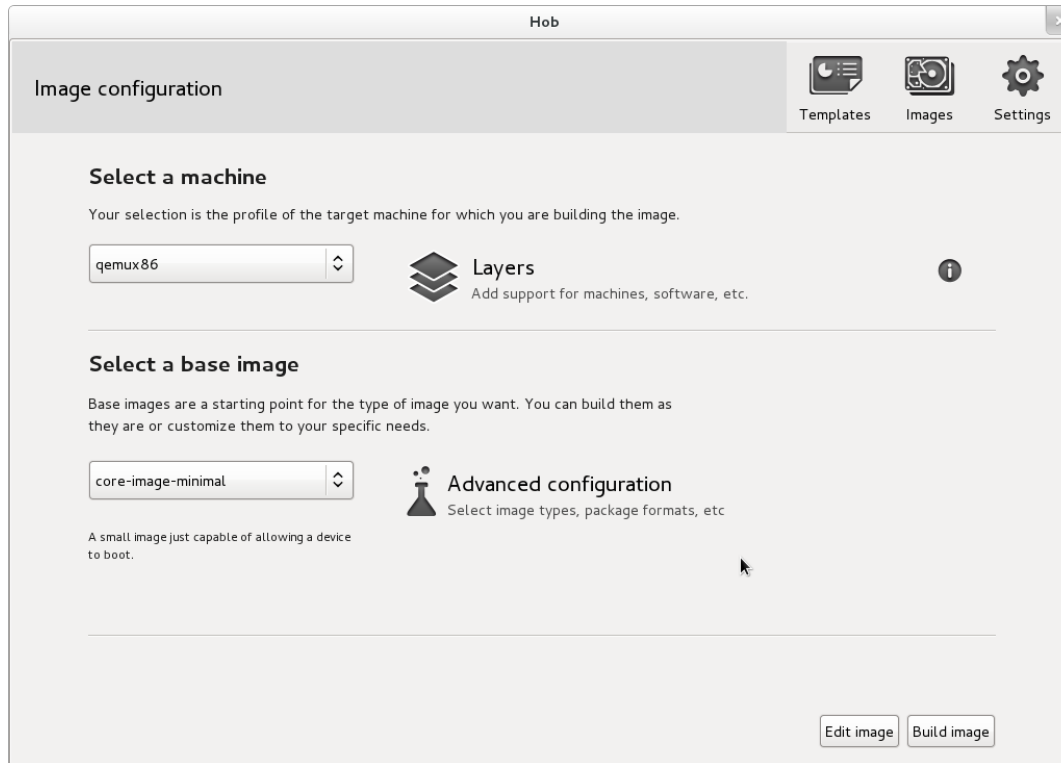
Hob

Image configuration

Templates

Images

Settings

Select a machine

Your selection is the profile of the target machine for which you are building the image.

qemux86

Layers
Add support for machines, software, etc.

Select a base image

Base images are a starting point for the type of image you want. You can build them as they are or customize them to your specific needs.

core-image-minimal

Advanced configuration
Select image types, package formats, etc

A small image just capable of allowing a device to boot.

Edit image

Build image